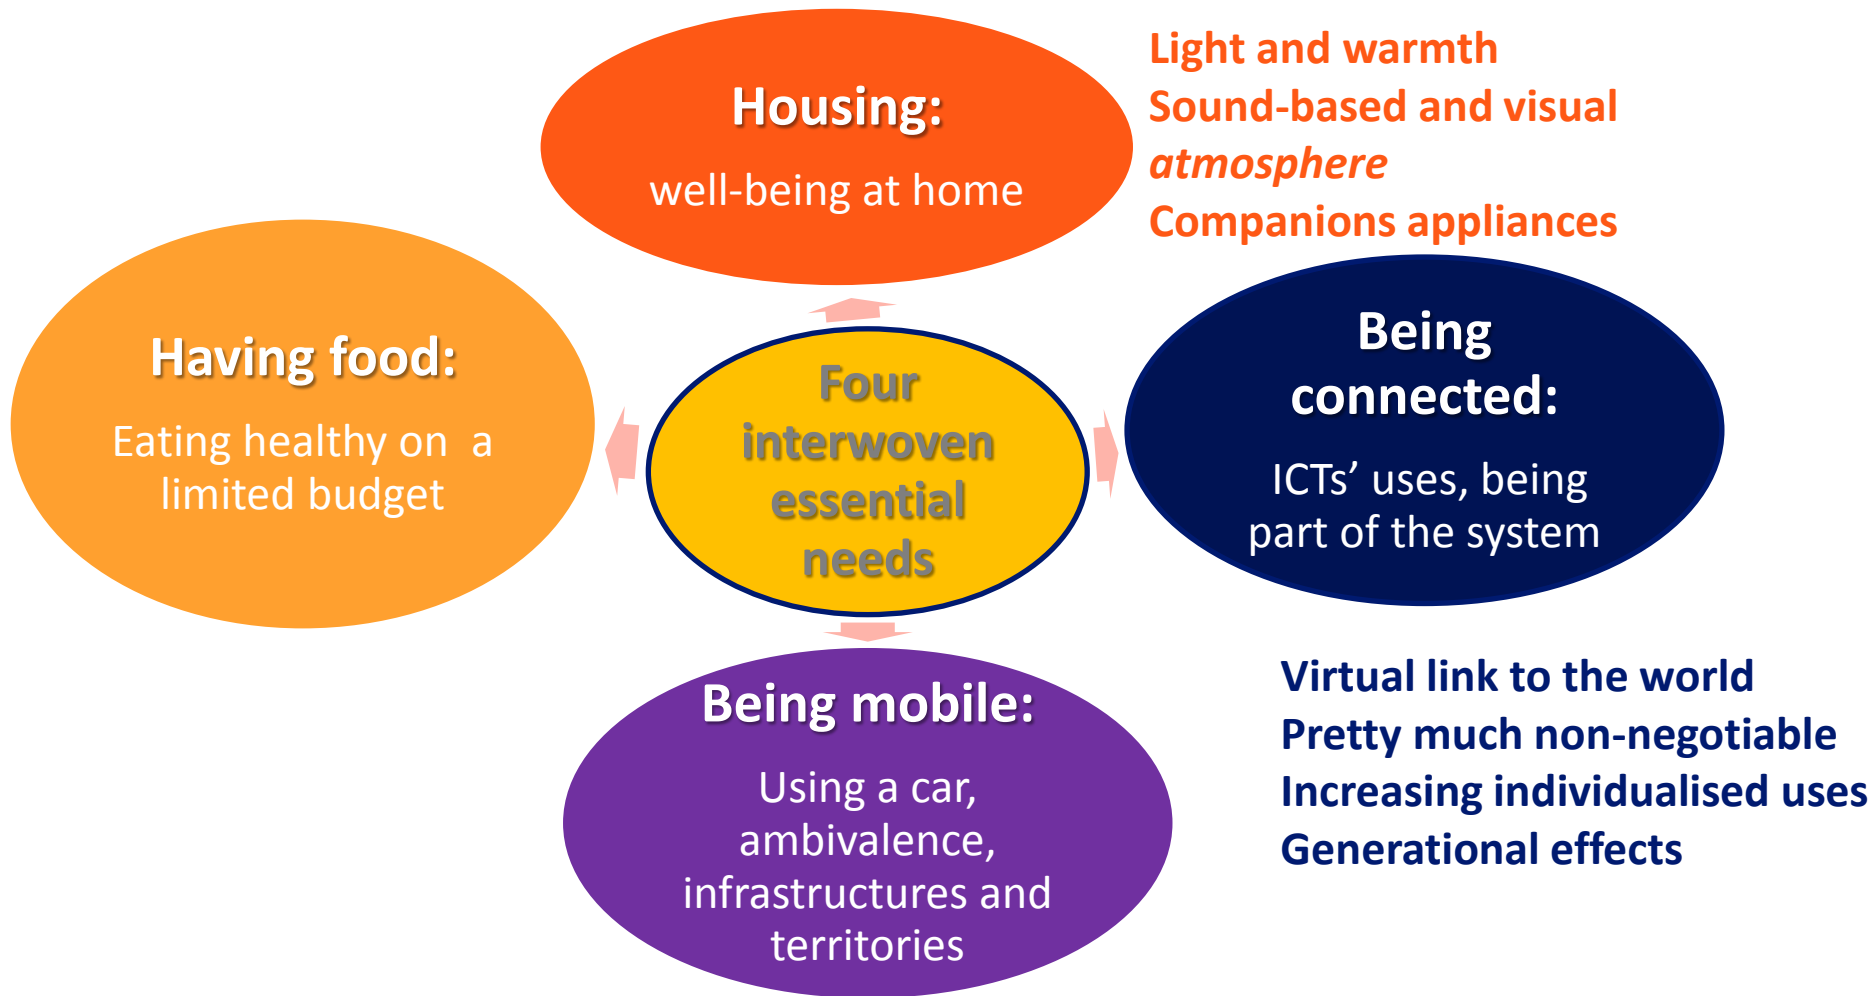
Housing:

well-being at home

Light and warmth
Sound-based and visual *atmosphere*
Companions appliances

Having food:

Eating healthy on a limited budget

Four interwoven essential needs

Being connected:

ICTs' uses, being part of the system

Being mobile:

Using a car, ambivalence, infrastructures and territories

Virtual link to the world
Pretty much non-negotiable
Increasing individualised uses
Generational effects